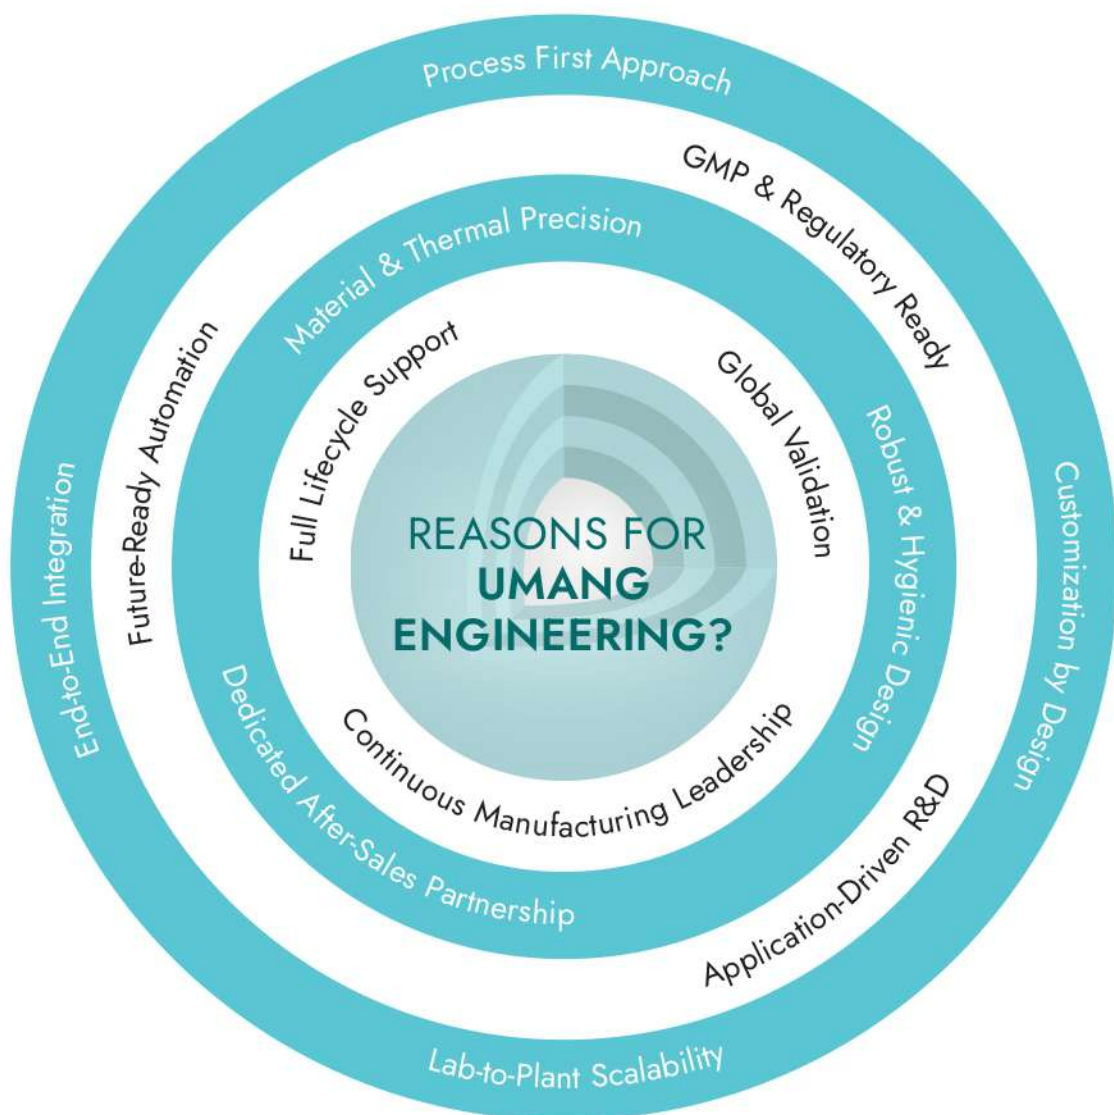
Process First Approach

GMP & Regulatory Ready

Customization by Design

Application-Driven R&D

Lab-to-Plant Scalability

End-to-End Integration

Future-Ready Automation

Material & Thermal Precision

Robust & Hygienic Design

Dedicated After-Sales Partnership

Full Lifecycle Support

Global Validation

Continuous Manufacturing Leadership

REASONS FOR UMANG ENGINEERING?